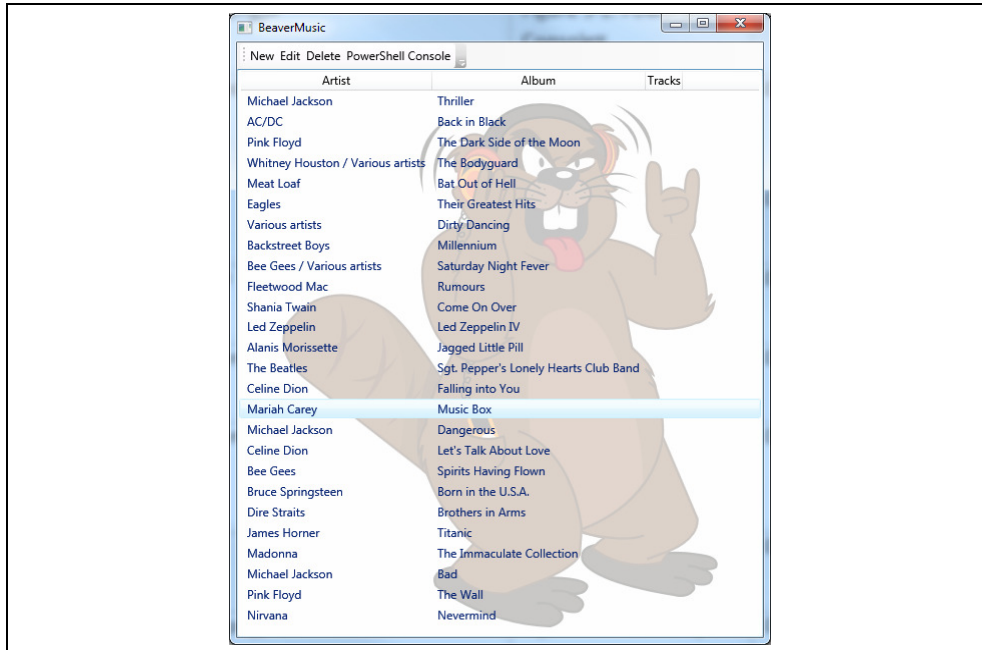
BeaverMusic

New Edit Delete PowerShell Console

| Artist | Album | Tracks |
|---|---|---|
| Michael Jackson | Thriller | |
| AC/DC | Back in Black | |
| Pink Floyd | The Dark Side of the Moon | |
| Whitney Houston / Various artists | The Bodyguard | |
| Meat Loaf | Bat Out of Hell | |
| Eagles | Their Greatest Hits | |
| Various artists | Dirty Dancing | |
| Backstreet Boys | Millennium | |
| Bee Gees / Various artists | Saturday Night Fever | |
| Fleetwood Mac | Rumours | |
| Shania Twain | Come On Over | |
| Led Zeppelin | Led Zeppelin IV | |
| Alanis Morissette | Jagged Little Pill | |
| The Beatles | Sgt. Pepper's Lonely Hearts Club Band | |
| Celine Dion | Falling into You | |
| Mariah Carey | Music Box | |
| Michael Jackson | Dangerous | |
| Celine Dion | Let's Talk About Love | |
| Bee Gees | Spirits Having Flown | |
| Bruce Springsteen | Born in the U.S.A. | |
| Dire Straits | Brothers in Arms | |
| James Horner | Titanic | |
| Madonna | The Immaculate Collection | |
| Michael Jackson | Bad | |
| Pink Floyd | The Wall | |
| Nirvana | Nevermind | |